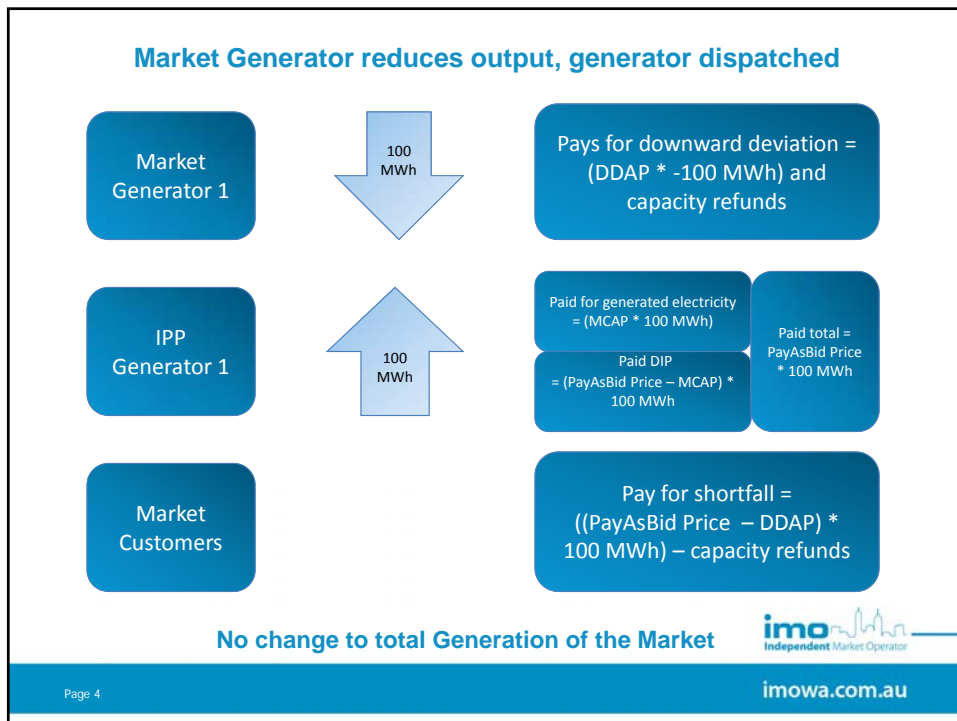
Market Generator reduces output, generator dispatched

Market Generator 1

100 MWh

Pays for downward deviation = (DDAP * -100 MWh) and capacity refunds

IPP Generator 1

100 MWh

Paid for generated electricity = (MCAP * 100 MWh)

Paid DIP = (PayAsBid Price – MCAP) * 100 MWh

Paid total = PayAsBid Price * 100 MWh

Market Customers

Pay for shortfall = ((PayAsBid Price – DDAP) * 100 MWh) – capacity refunds

No change to total Generation of the Market

imo Independent Market Operator

Page 4

imowa.com.au